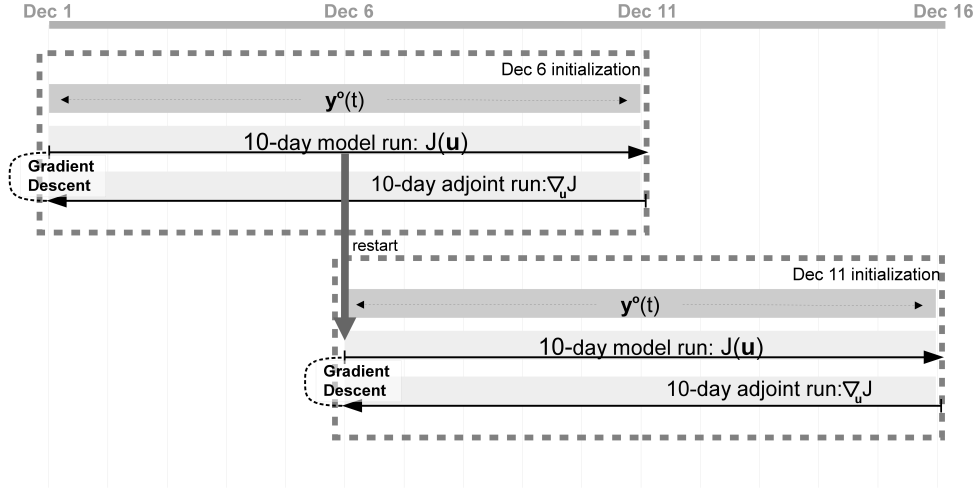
Dec 1
Dec 6
Dec 11
Dec 16

Dec 6 initialization

$\mathbf{y}^o(t)$

10-day model run: J($\mathbf{u}$)

Gradient Descent

10-day adjoint run: $\nabla_u J$

restart

Dec 11 initialization

$\mathbf{y}^o(t)$

10-day model run: J($\mathbf{u}$)

Gradient Descent

10-day adjoint run: $\nabla_u J$